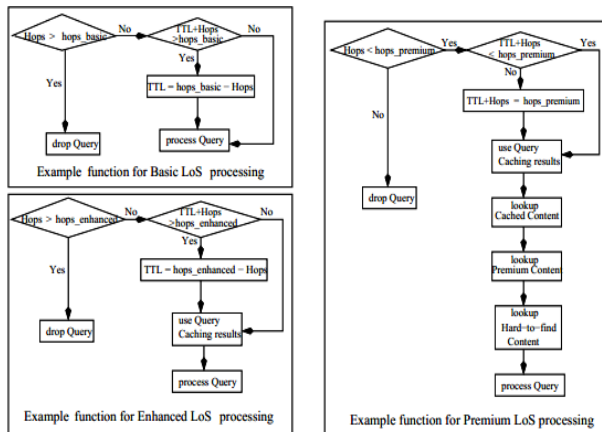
Hops > hops_basic

No

TTL+Hops >hops_basic

No

Yes

Yes

TTL = hops_basic - Hops

drop Query

process Query

Example function for Basic LoS processing

Hops > hops_enhanced

No

TTL+Hops >hops_enhanced

No

Yes

Yes

TTL = hops_enhanced - Hops

drop Query

use Query Caching results

process Query

Example function for Enhanced LoS processing

Hops < hops_premium

Yes

TTL+Hops < hops_premium

Yes

No

No

TTL+Hops = hops_premium

use Query Caching results

drop Query

lookup Cached Content

lookup Premium Content

lookup Hard-to-find Content

process Query

Example function for Premium LoS processing